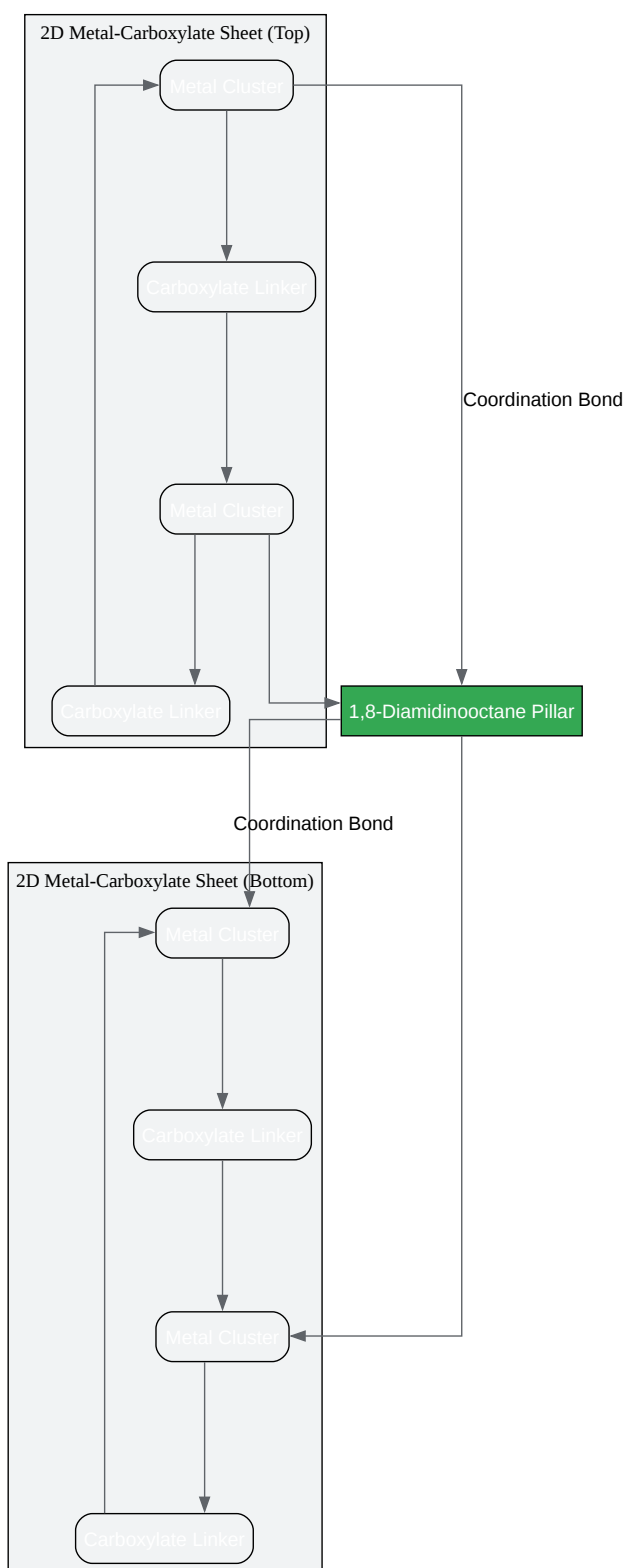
2D Metal-Carboxylate Sheet (Top)

Metal Cluster

Carboxylate Linker

Metal Cluster

Carboxylate Linker

Coordination Bond

1,8-Diamidinooctane Pillar

Coordination Bond

2D Metal-Carboxylate Sheet (Bottom)

Metal Cluster

Carboxylate Linker

Metal Cluster

Carboxylate Linker